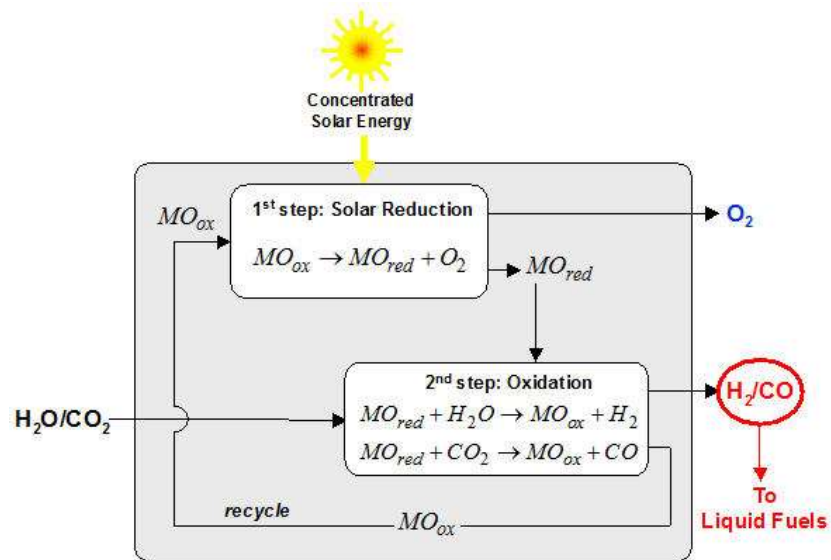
Concentrated Solar Energy

$MO_{ox}$

1$^{st}$ step: Solar Reduction

$MO_{ox} \rightarrow MO_{red} + O_2$

$O_2$

$MO_{red}$

2$^{nd}$ step: Oxidation

$MO_{red} + H_2O \rightarrow MO_{ox} + H_2$

$MO_{red} + CO_2 \rightarrow MO_{ox} + CO$

$H_2O/CO_2$

$H_2/CO$

To Liquid Fuels

recycle

$MO_{ox}$